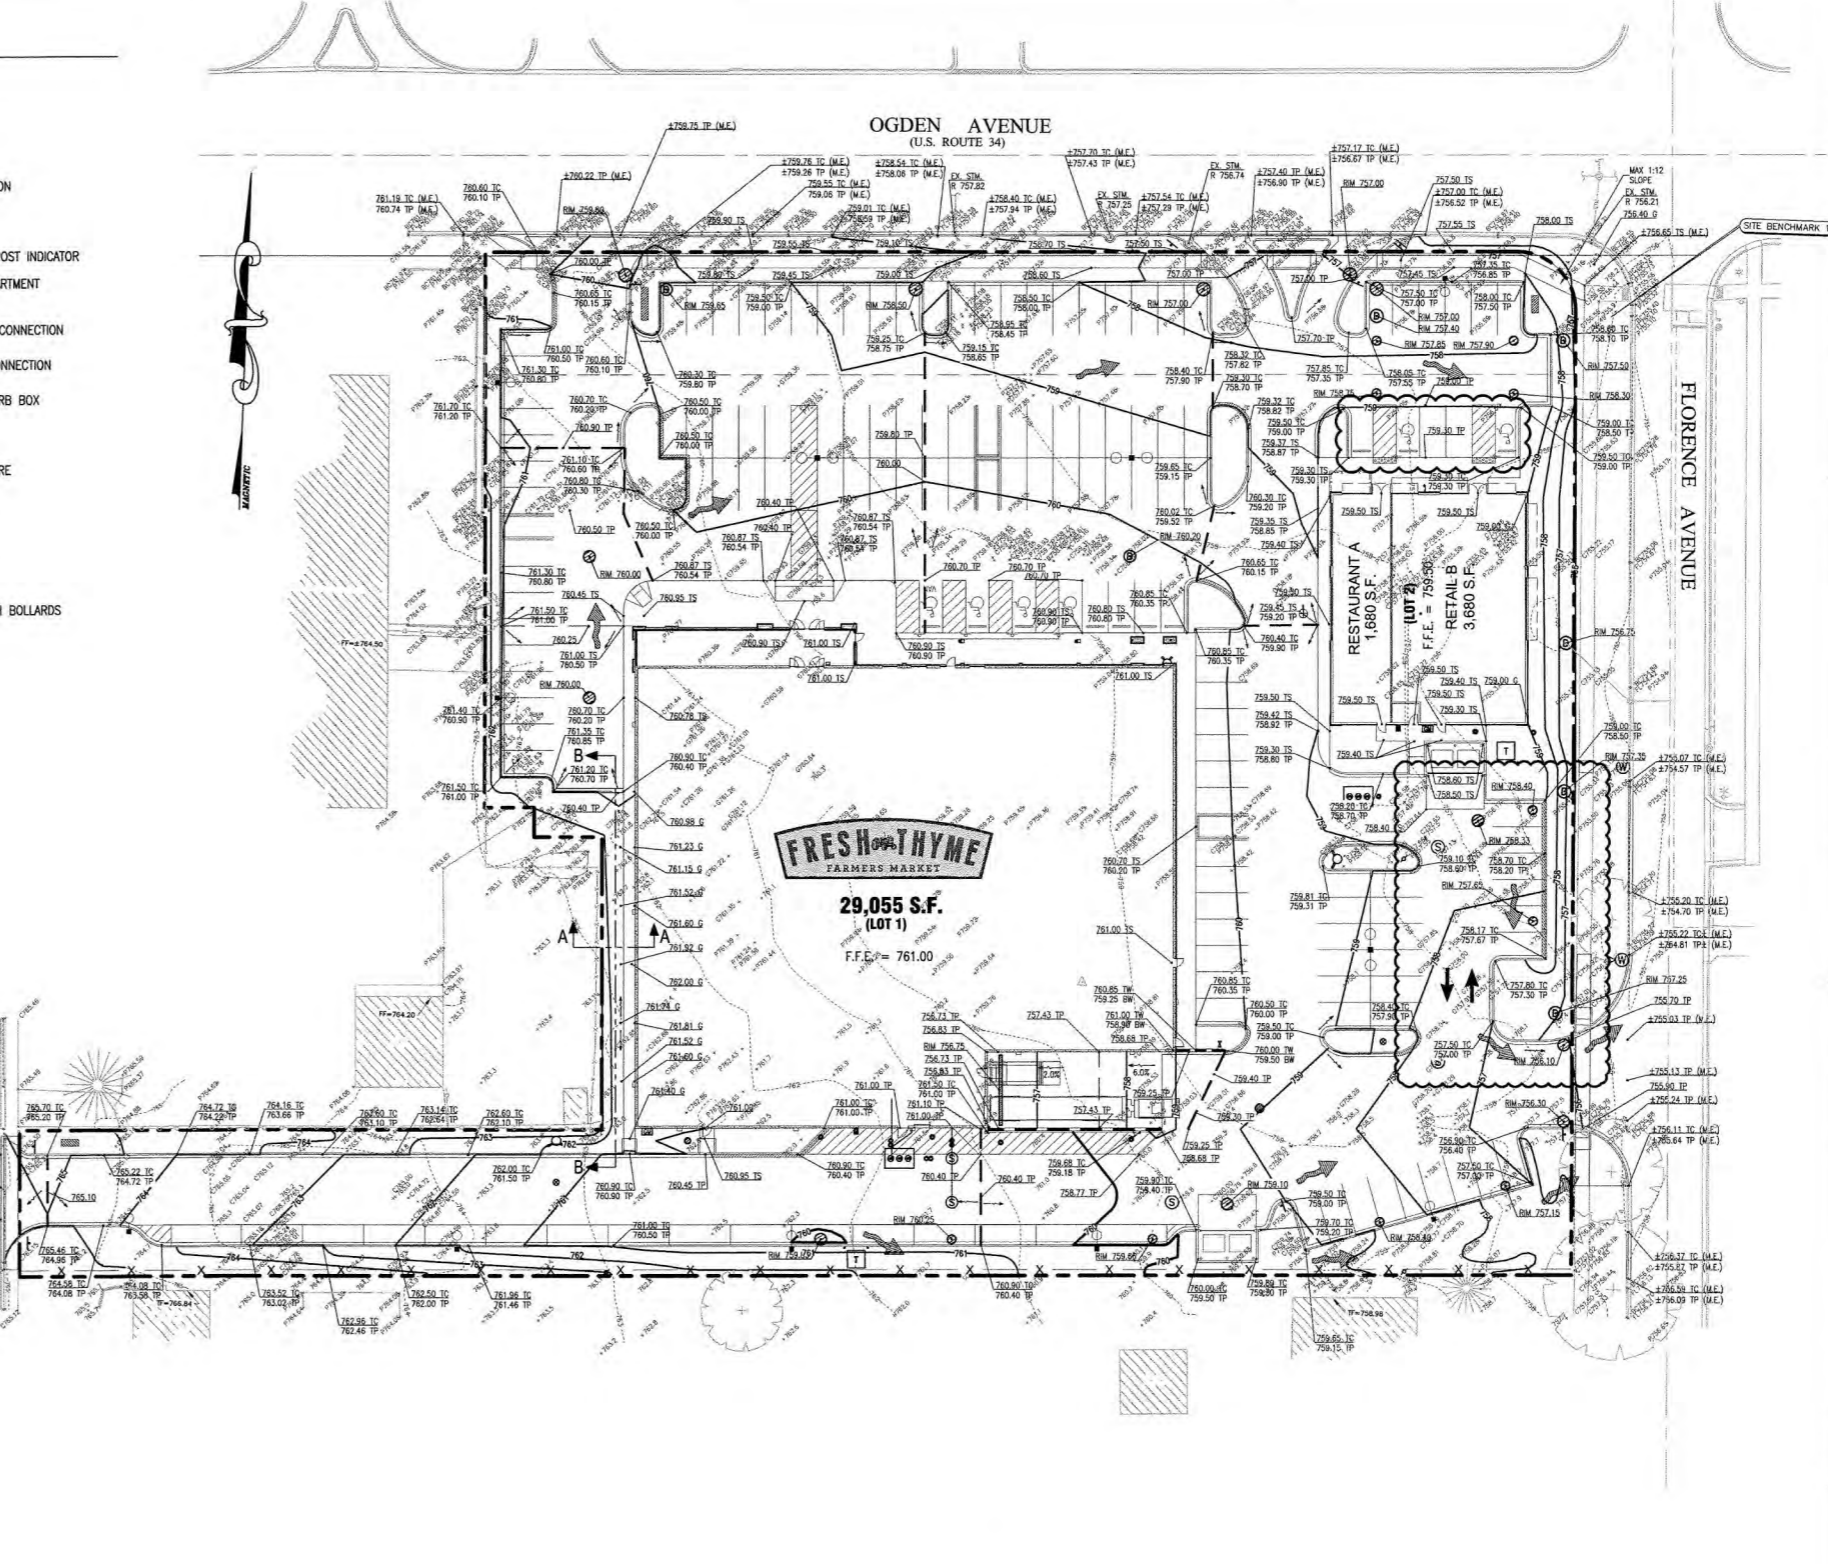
ON

OST INDICATOR
RTMENT

CONNECTION

NNECTION

RB BOX

RE

BOLLARDS

OGDEN AVENUE
(U.S. ROUTE 34)

FLORENCE AVENUE

SITE BENCHMARK

MAGNETIC

FRESH THYME
FARMERS MARKET

29,055 S.F.
(LOT 1)

F.F.E. = 761.00

RESTAURANT A
1,680 S.F.

(LOT 2)
F.F.E. = 759.50

RETAIL B
3,680 S.F.

±759.75 TP (M.E.)
±760.22 TP (M.E.)
±759.76 TC (M.E.)
±759.26 TP (M.E.)
±758.54 TC (M.E.)
±758.06 TP (M.E.)
EX. STM.
R 757.82
±757.70 TC (M.E.)
±757.43 TP (M.E.)
EX. STM.
R 756.74
±757.17 TC (M.E.)
±756.67 TP (M.E.)
MAX 1:12
SLOPE
EX. STM.
R 756.21
756.40 G
±756.65 TS (M.E.)
761.19 TC (M.E.)
760.74 TP (M.E.)
780.60 TC
760.10 TP
759.55 TC (M.E.)
759.06 TP (M.E.)
759.01 TC (M.E.)
758.59 TP (M.E.)
±758.40 TC (M.E.)
±757.94 TP (M.E.)
EX. STM.
R 757.25
±757.54 TC (M.E.)
±757.29 TP (M.E.)
±757.40 TP (M.E.)
±756.90 TP (M.E.)
RIM 757.00
757.50 TS
±757.00 TC (M.E.)
±756.52 TP (M.E.)
757.55 TS
758.00 TS
RIM 759.60
759.90 TS
759.55 TS
759.10 TS
758.70 TS
757.50 TS
758.80 TS
759.45 TS
759.00 TS
758.60 TS
757.00 TP
757.00 TP
757.45 TS
757.35 TC
756.85 TP
760.65 TC
760.15 TP
RIM 759.65
759.50 TC
759.00 TP
RIM 758.50
758.50 TC
758.00 TP
RIM 757.00
757.50 TC
757.00 TP
RIM 757.00
RIM 757.40
758.00 TC
757.50 TP
758.95 TC
758.45 TP
758.25 TC
758.75 TP
759.15 TC
758.65 TP
757.70 TP
RIM 757.85
RIM 757.90
758.60 TC
758.10 TP
761.00 TC
760.50 TP
760.60 TC
760.10 TP
758.40 TC
757.90 TP
758.32 TC
757.82 TP
758.20 TC
758.70 TP
757.85 TC
757.35 TP
758.05 TC
757.55 TP
758.00 TP
RIM 757.50
761.30 TC
760.80 TP
760.30 TC
759.80 TP
RIM 758.35
RIM 758.30
761.70 TC
761.20 TP
760.70 TC
760.20 TP
760.50 TC
760.00 TP
759.32 TC
758.82 TP
759.50 TC
759.00 TP
759.30 TP
759.00 TC
758.50 TP
760.90 TP
759.80 TP
759.37 TS
758.87 TP
759.50 TC
759.00 TP
761.10 TC
760.60 TP
760.80 TC
760.30 TP
760.50 TC
760.00 TP
760.00
759.65 TC
759.15 TP
759.30 TS
759.30 TP
759.30 TC
760.40 TP
760.30 TC
759.20 TP
760.50 TP
760.50 TC
760.00 TP
760.40 TP
760.87 TS
760.54 TP
760.87 TC
760.54 TP
760.87 TS
760.54 TP
760.02 TC
759.52 TP
759.35 TS
758.85 TP
759.50 TS
759.50 TS
759.00 G
RIM 760.20
759.40 TS
RIM 760.00
760.87 TS
760.54 TP
760.70 TP
760.70 TP
760.70 TP
760.65 TC
760.15 TP
761.30 TC
760.80 TP
760.45 TS
760.95 TS
760.85 TC
760.35 TP
761.50 TC
761.00 TP
760.90 TS
760.90 TP
760.80 TS
760.80 TP
759.45 TS
759.20 TP
760.25
761.00 TS
760.50 TP
760.90 TS
761.00 TS
761.00 TS
760.40 TC
759.90 TP
RIM 756.75
760.90 TS
760.90 TP
761.00 TS
760.85 TC
760.35 TP
RIM 760.00
759.50 TS
759.40 TS
759.00 G
759.50 TS
759.30 TS
760.70 TC
760.20 TP
761.35 TC
760.85 TP
760.78 TS
759.50 TS
759.42 TS
758.92 TP
759.50 TS
759.00 TC
758.50 TP
761.40 TC
760.90 TP
761.20 TC
760.70 TP
760.90 TC
760.40 TP
759.30 TS
758.80 TP
759.40 TS
RIM 757.35
±755.07 TC (M.E.)
±754.57 TP (M.E.)
761.50 TC
761.00 TP
760.40 TP
760.98 G
758.60 TS
758.50 TS
RIM 758.40
759.20 TC
758.70 TP
758.40
RIM 758.33
761.23 G
761.15 G
760.70 TS
760.20 TP
759.10 TC
758.60 TP
758.70 TC
758.20 TP
761.52 G
RIM 757.65
759.81 TC
759.31 TP
±755.20 TC (M.E.)
±754.70 TP (M.E.)
761.60 G
761.00 TS
758.17 TC
757.67 TP
±755.22 TC (M.E.)
±754.81 TP (M.E.)
761.92 G
762.00 G
760.85 TW
759.25 BW
760.65 TC
760.35 TP
757.80 TC
757.30 TP
RIM 757.25
755.70 TP
±755.03 TP (M.E.)
761.74 G
761.81 G
761.52 G
761.60 G
761.40 G
756.73 TP
756.83 TP
RIM 756.75
756.73 TP
756.83 TP
757.43 TP
761.00 TW
758.90 BW
758.65 TP
760.50 TC
760.00 TP
759.50 TC
759.00 TP
760.00 TW
759.50 BW
758.40 TC
757.90 TP
757.50 TC
757.00 TP
RIM 756.10
±755.13 TP (M.E.)
755.90 TP
±755.24 TP (M.E.)
6.0%
2.0%
761.00 TP
761.50 TC
761.00 TP
761.00 TC
761.00 TP
761.10 TP
761.00 TP
759.25 TP
759.40 TP
757.43 TP
758.30 TP
759.25 TP
758.68 TP
RIM 756.30
756.90 TC
756.40 TP
±756.11 TC (M.E.)
±755.64 TP (M.E.)
765.70 TC
765.20 TP
764.72 TC
764.22 TP
764.16 TC
763.66 TP
763.60 TC
763.10 TP
763.14 TC
762.64 TP
762.60 TC
762.10 TP
765.22 TC
764.72 TP
762.00 TC
761.50 TP
760.90 TC
760.90 TP
760.45 TP
760.95 TS
760.90 TC
760.40 TP
760.40 TP
760.40 TP
758.68 TC
759.18 TP
758.77 TP
759.90 TC
759.40 TP
RIM 759.10
759.50 TC
759.00 TP
757.50 TC
757.00 TP
RIM 757.15
765.10
761.00 TC
760.50 TP
RIM 760.25
759.70 TC
759.20 TP
RIM 758.80
RIM 759.60
RIM 758.65
765.46 TC
764.96 TP
764.58 TC
764.08 TP
764.08 TC
763.58 TP
TF=766.84
763.52 TC
763.02 TP
762.50 TC
762.00 TP
761.96 TC
761.46 TP
762.96 TC
762.46 TP
760.90 TC
760.40 TP
760.00 TC
759.50 TP
759.80 TC
759.30 TP
TF=758.98
759.65 TC
759.15 TP
±756.37 TC (M.E.)
±755.87 TP (M.E.)
±756.59 TC (M.E.)
±756.09 TP (M.E.)
FF=764.50
FF=764.20
B
B
A
A